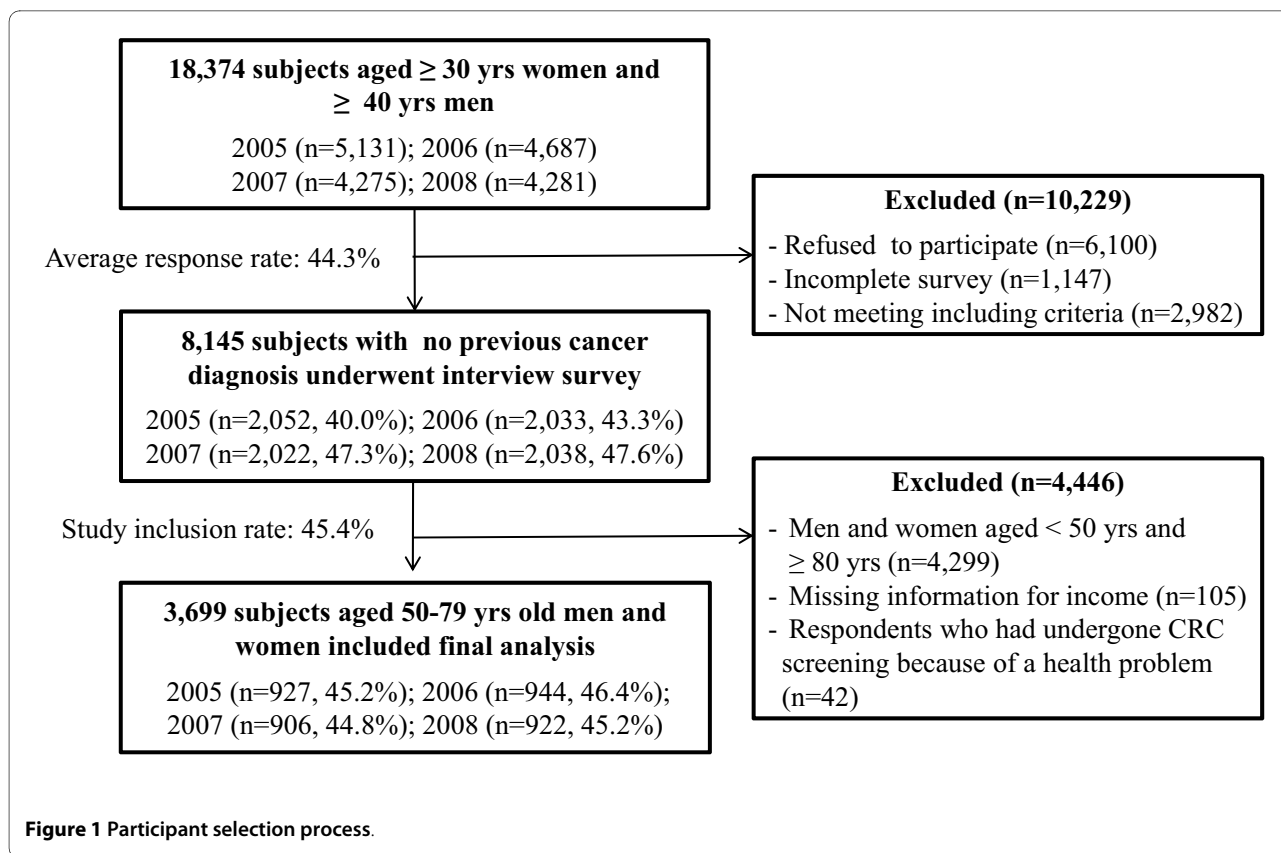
**18,374 subjects aged ≥ 30 yrs women and ≥ 40 yrs men**

2005 (n=5,131); 2006 (n=4,687)
2007 (n=4,275); 2008 (n=4,281)

**Excluded (n=10,229)**

- Refused to participate (n=6,100)
- Incomplete survey (n=1,147)
- Not meeting including criteria (n=2,982)

Average response rate: 44.3%

**8,145 subjects with no previous cancer diagnosis underwent interview survey**

2005 (n=2,052, 40.0%); 2006 (n=2,033, 43.3%)
2007 (n=2,022, 47.3%); 2008 (n=2,038, 47.6%)

**Excluded (n=4,446)**

- Men and women aged < 50 yrs and ≥ 80 yrs (n=4,299)
- Missing information for income (n=105)
- Respondents who had undergone CRC screening because of a health problem (n=42)

Study inclusion rate: 45.4%

**3,699 subjects aged 50-79 yrs old men and women included final analysis**

2005 (n=927, 45.2%); 2006 (n=944, 46.4%);
2007 (n=906, 44.8%); 2008 (n=922, 45.2%)

**Figure 1 Participant selection process**.